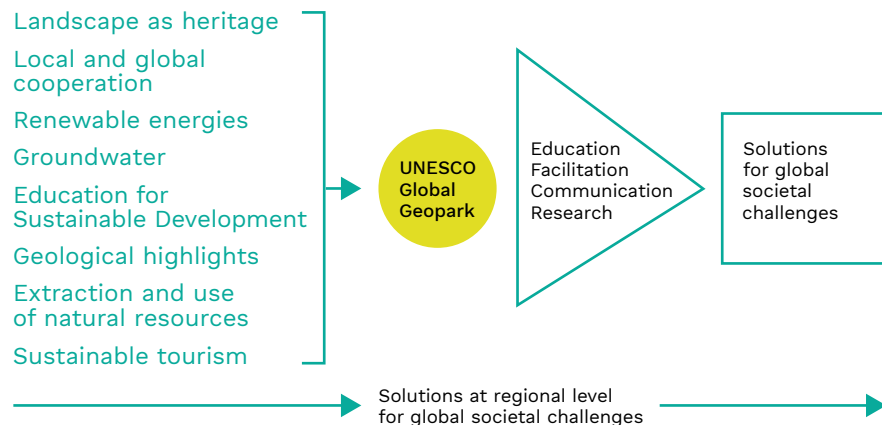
Landscape as heritage

Local and global cooperation

Renewable energies

Groundwater

Education for Sustainable Development

Geological highlights

Extraction and use of natural resources

Sustainable tourism

UNESCO Global Geopark

Education
Facilitation
Communication
Research

Solutions for global societal challenges

Solutions at regional level for global societal challenges